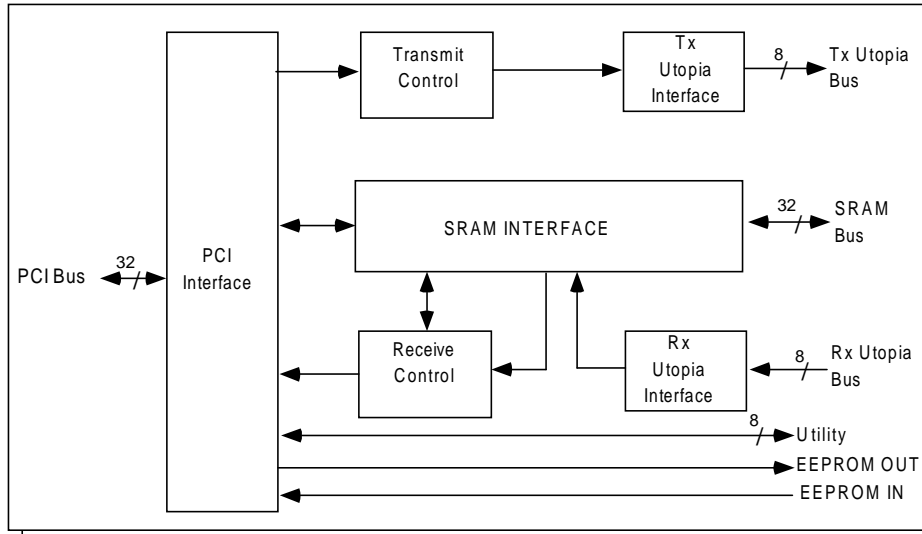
Transmit Control

Tx Utopia Interface

8

Tx Utopia Bus

SRAM INTERFACE

32

SRAM Bus

PCI Bus

32

PCI Interface

Receive Control

Rx Utopia Interface

8

Rx Utopia Bus

8

Utility

EEPROM OUT

EEPROM IN